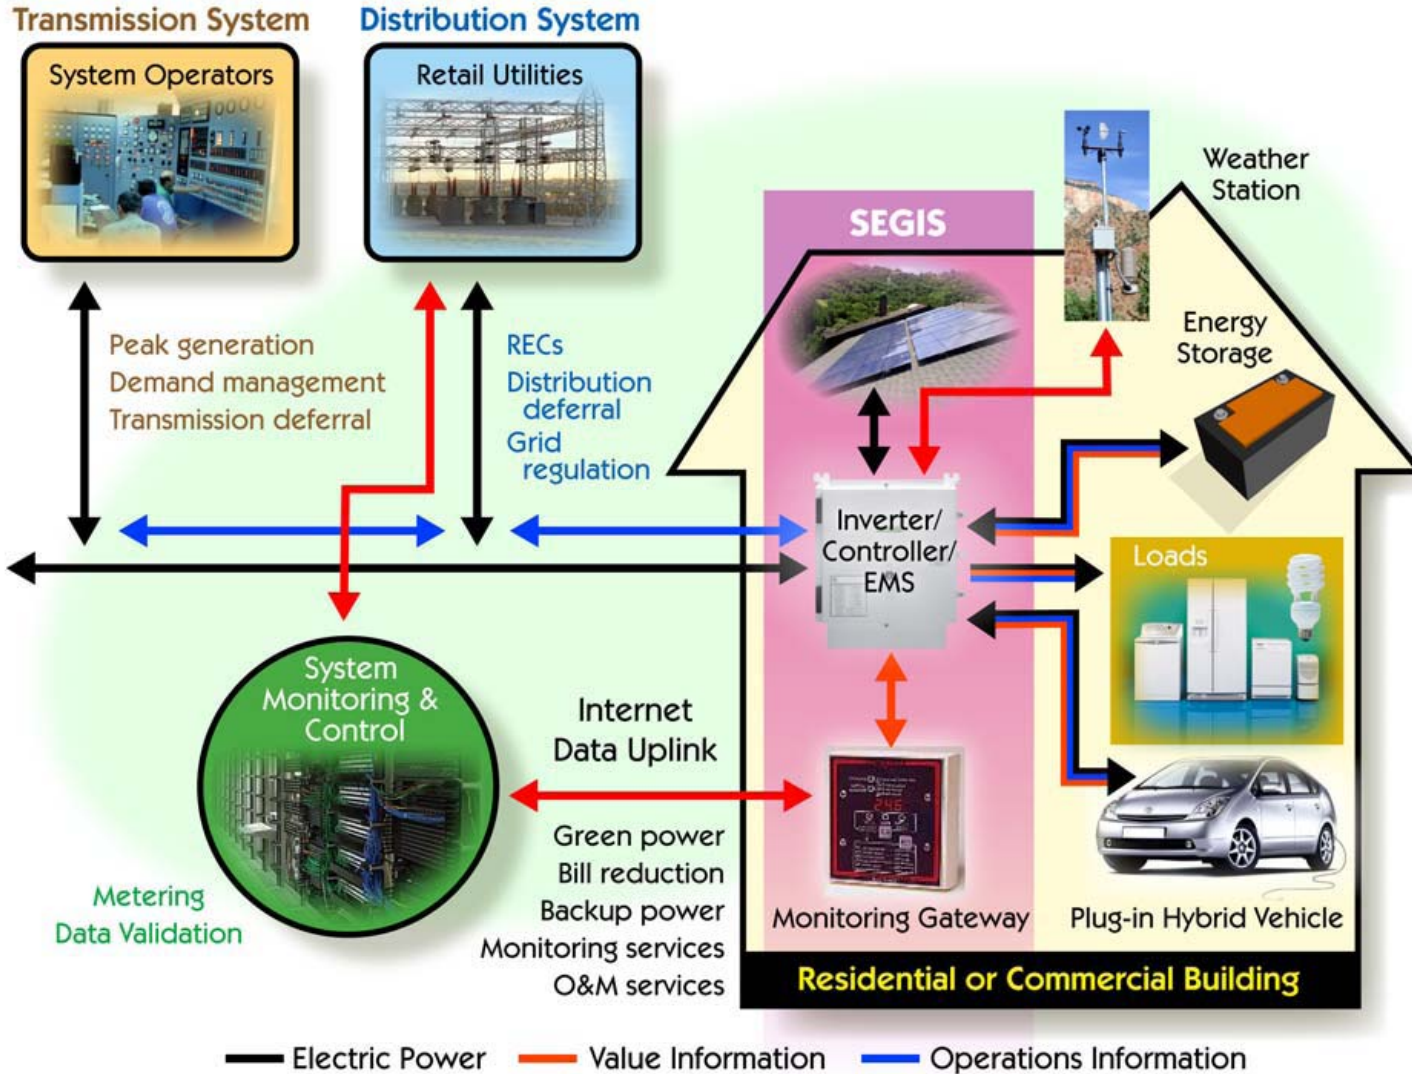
Transmission System

System Operators

Distribution System

Retail Utilities

Peak generation
Demand management
Transmission deferral

RECs
Distribution deferral
Grid regulation

SEGIS

Weather Station

Energy Storage

Inverter/ Controller/ EMS

Loads

System Monitoring & Control

Internet Data Uplink

Green power
Bill reduction
Backup power
Monitoring services
O&M services

Metering
Data Validation

Monitoring Gateway

Plug-in Hybrid Vehicle

Residential or Commercial Building

Electric Power
Value Information
Operations Information